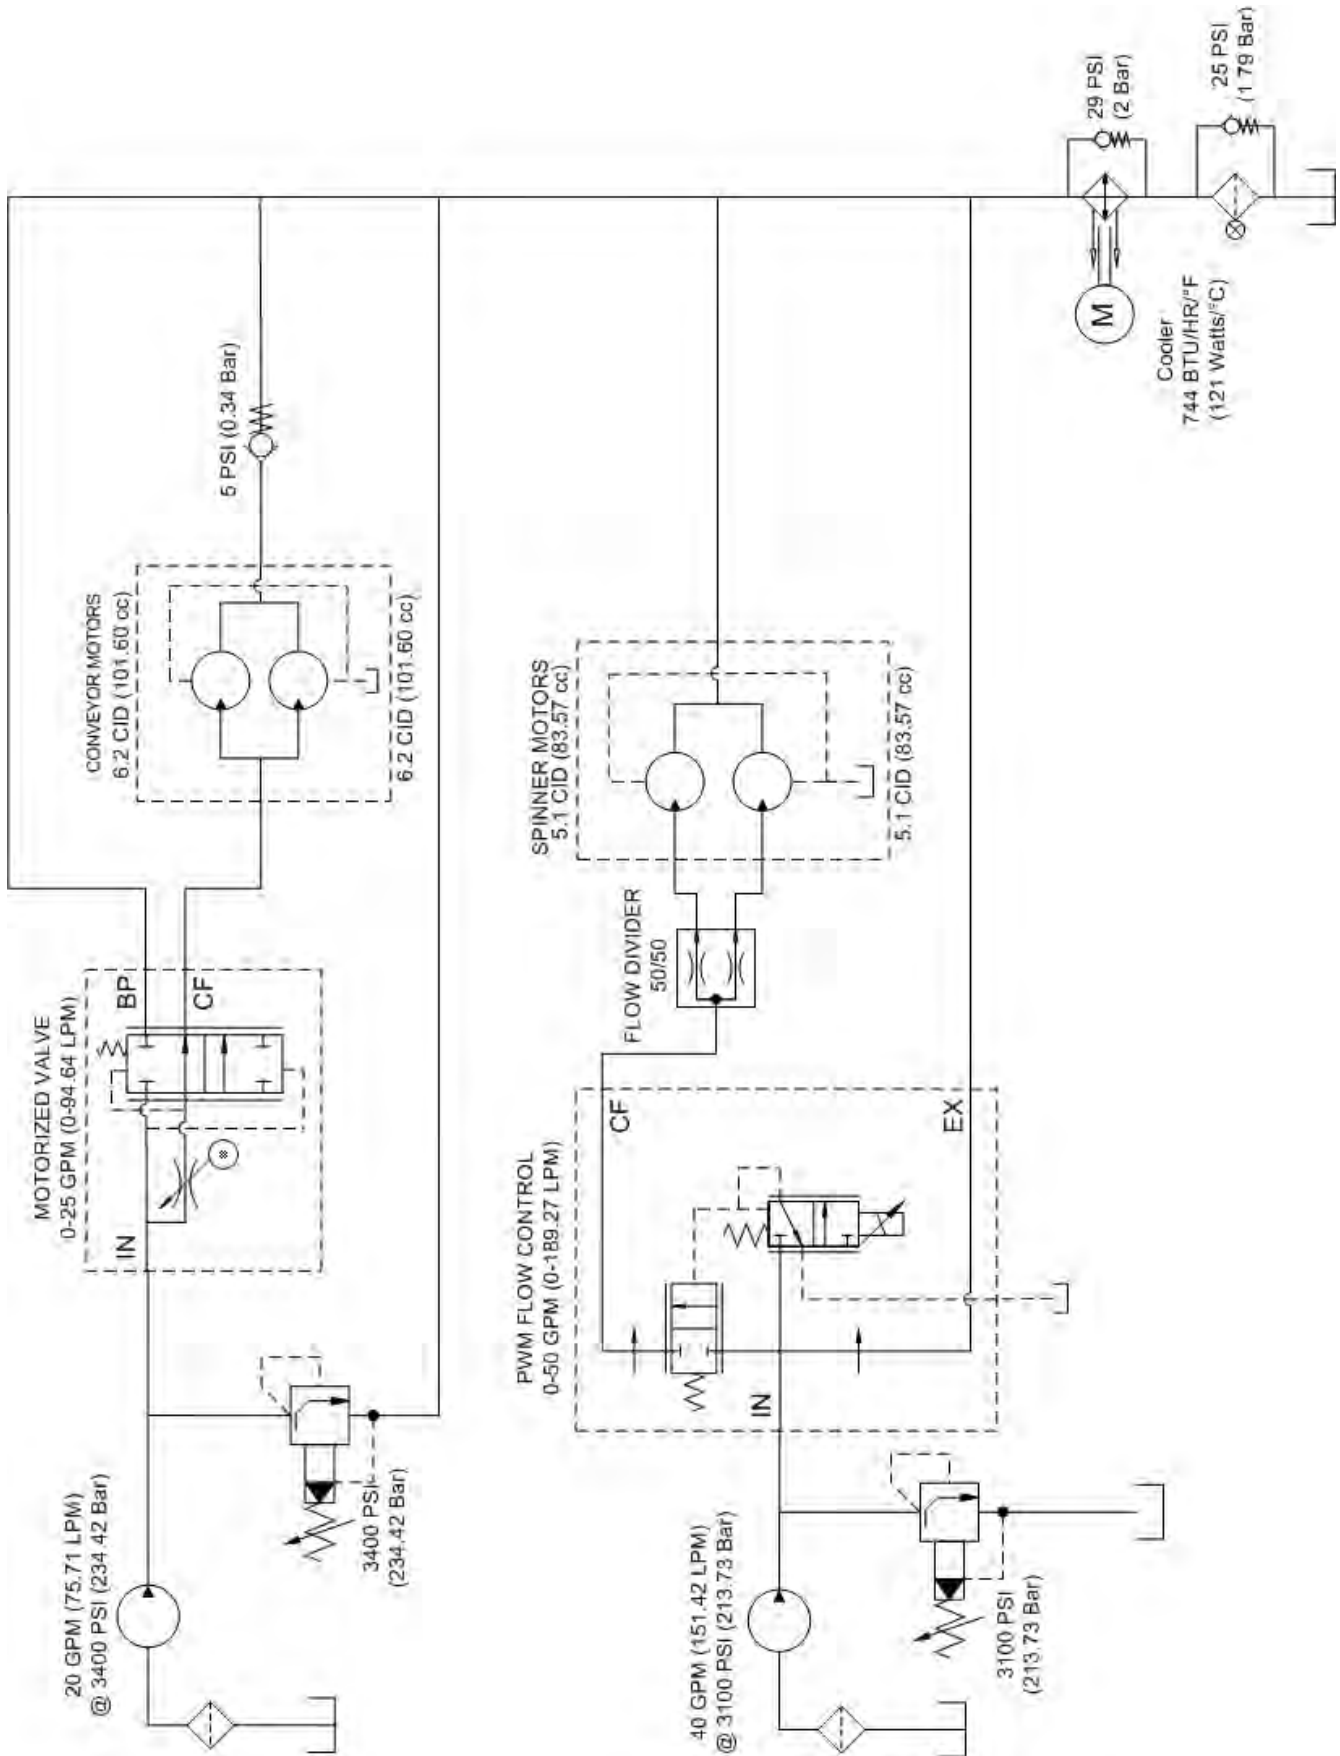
29 PSI
(2 Bar)

25 PSI
(1.79 Bar)

M

Cooler
744 BTU/HR/°F
(121 Watts/°C)

5 PSI (0.34 Bar)

CONVEYOR MOTORS
6.2 CID (101.60 cc)

6.2 CID (101.60 cc)

SPINNER MOTORS
5.1 CID (83.57 cc)

5.1 CID (83.57 cc)

FLOW DIVIDER
50/50

MOTORIZED VALVE
0-25 GPM (0-94.64 LPM)

BP

CF

IN

PWM FLOW CONTROL
0-50 GPM (0-189.27 LPM)

CF

EX

IN

20 GPM (75.71 LPM)
@ 3400 PSI (234.42 Bar)

3400 PSI
(234.42 Bar)

40 GPM (151.42 LPM)
@ 3100 PSI (213.73 Bar)

3100 PSI
(213.73 Bar)